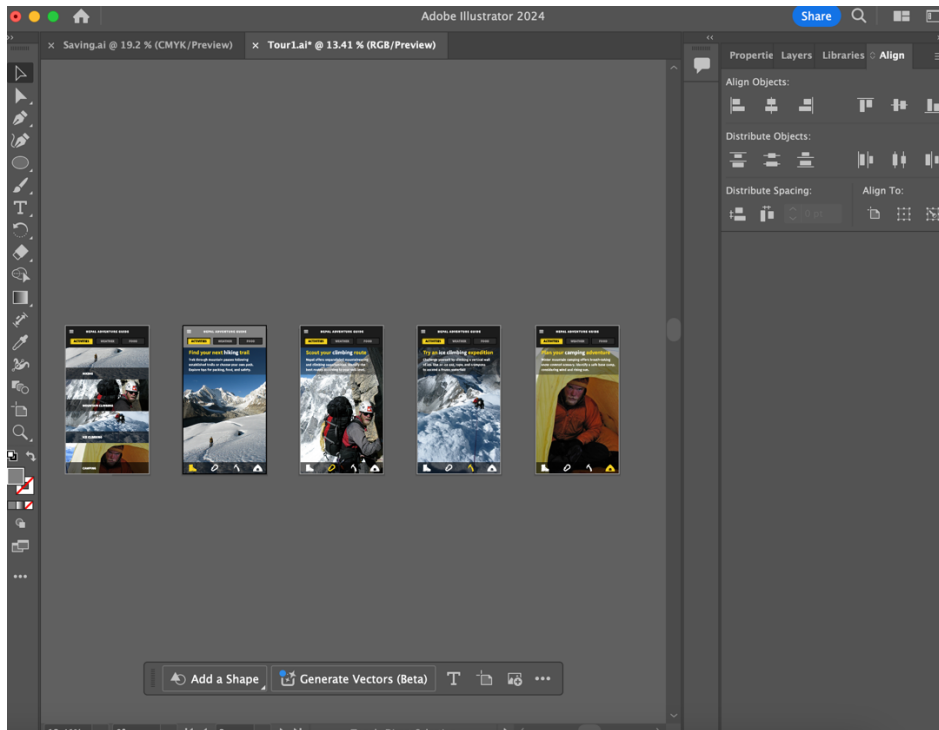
Adobe Illustrator 2024

Share

Saving.ai @ 19.2 % (CMYK/Preview)

Tour1.ai* @ 13.41 % (RGB/Preview)

Propertie Layers Libraries Align

Align Objects:

Distribute Objects:

Distribute Spacing:

Align To:

NEPAL ADVENTURE GUIDE

ACTIVITIES

Find your next hiking trail

Scout your climbing route

Try an ice climbing expedition

Plan your camping adventure

Add a Shape

Generate Vectors (Beta)